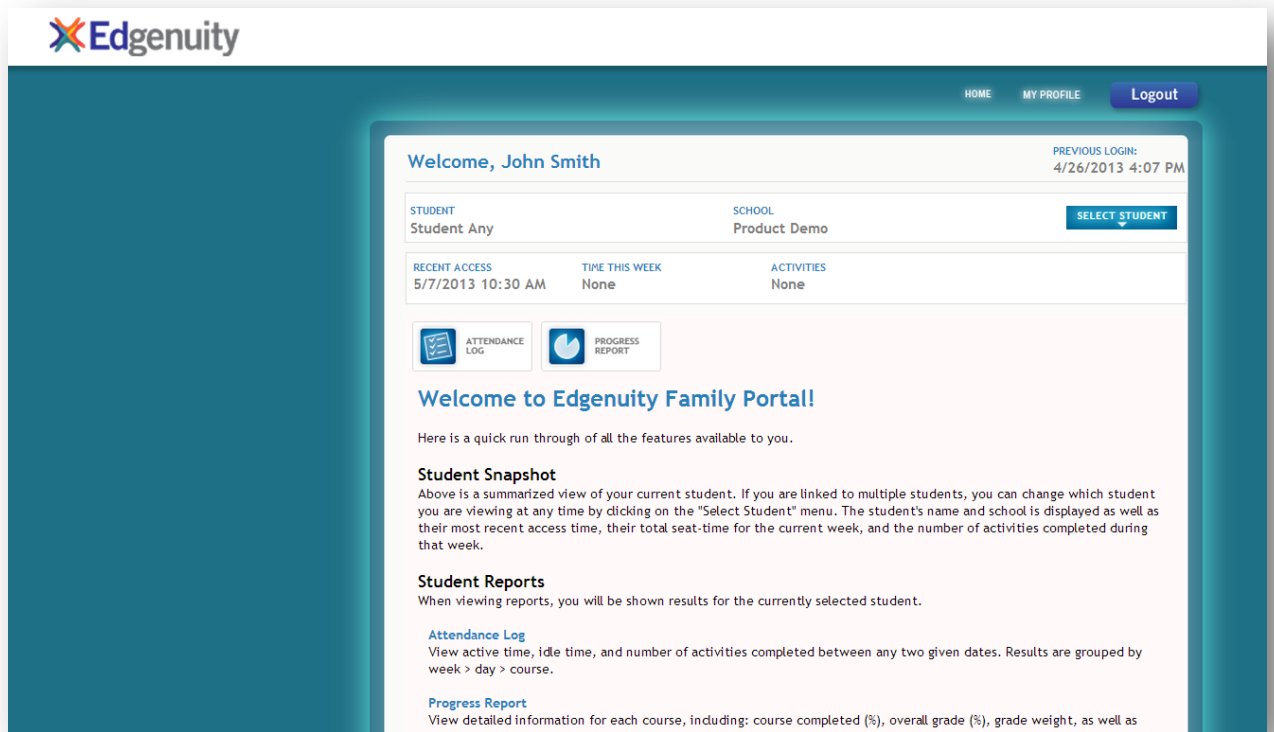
Edgenuity

HOME MY PROFILE Logout

Welcome, John Smith

PREVIOUS LOGIN:
4/26/2013 4:07 PM

STUDENT
Student Any

SCHOOL
Product Demo

SELECT STUDENT

RECENT ACCESS
5/7/2013 10:30 AM

TIME THIS WEEK
None

ACTIVITIES
None

ATTENDANCE LOG

PROGRESS REPORT

Welcome to Edgenuity Family Portal!

Here is a quick run through of all the features available to you.

Student Snapshot
Above is a summarized view of your current student. If you are linked to multiple students, you can change which student you are viewing at any time by clicking on the "Select Student" menu. The student's name and school is displayed as well as their most recent access time, their total seat-time for the current week, and the number of activities completed during that week.

Student Reports
When viewing reports, you will be shown results for the currently selected student.

Attendance Log
View active time, idle time, and number of activities completed between any two given dates. Results are grouped by week > day > course.

Progress Report
View detailed information for each course, including: course completed (%), overall grade (%), grade weight, as well as